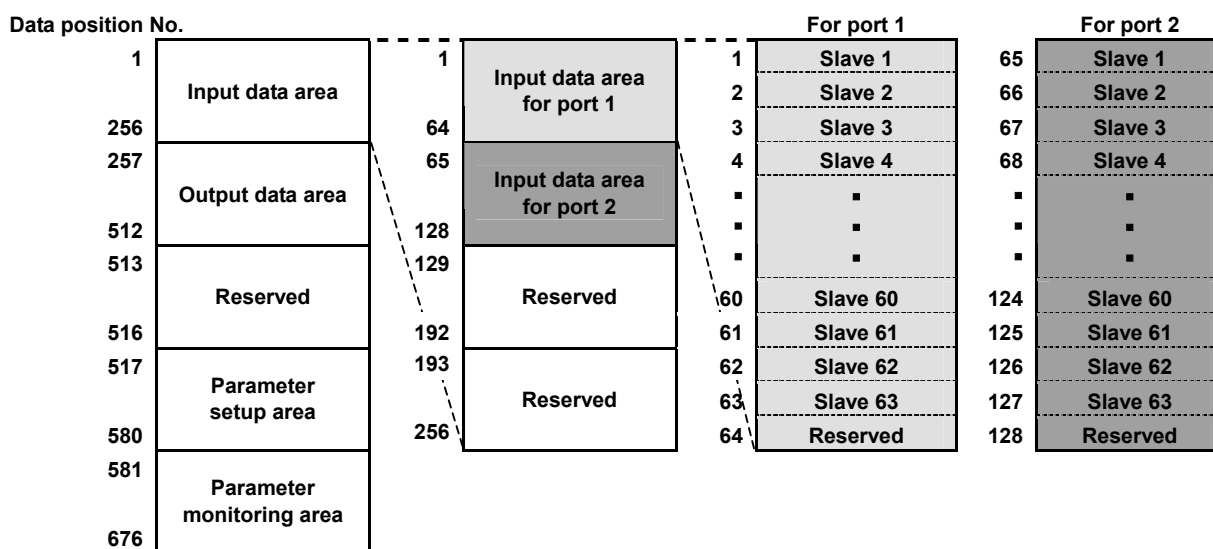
Data position No.

| | |
|---|---|
| 1 | Input data area |
| 256 | |
| 257 | Output data area |
| 512 | |
| 513 | Reserved |
| 516 | |
| 517 | Parameter setup area |
| 580 | |
| 581 | Parameter monitoring area |
| 676 | |

| | |
|---|---|
| 1 | Input data area for port 1 |
| 64 | |
| 65 | Input data area for port 2 |
| 128 | |
| 129 | Reserved |
| 192 | |
| 193 | Reserved |
| 256 | |

For port 1

| | |
|---|---|
| 1 | Slave 1 |
| 2 | Slave 2 |
| 3 | Slave 3 |
| 4 | Slave 4 |
| ▪ | ▪ |
| ▪ | ▪ |
| ▪ | ▪ |
| 60 | Slave 60 |
| 61 | Slave 61 |
| 62 | Slave 62 |
| 63 | Slave 63 |
| 64 | Reserved |

For port 2

| | |
|---|---|
| 65 | Slave 1 |
| 66 | Slave 2 |
| 67 | Slave 3 |
| 68 | Slave 4 |
| ▪ | ▪ |
| ▪ | ▪ |
| ▪ | ▪ |
| 124 | Slave 60 |
| 125 | Slave 61 |
| 126 | Slave 62 |
| 127 | Slave 63 |
| 128 | Reserved |